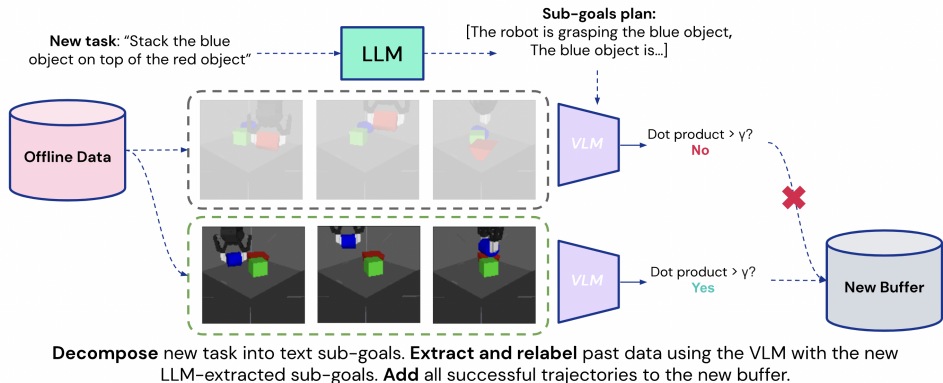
New task: "Stack the blue object on top of the red object"

LLM

Sub-goals plan:
[The robot is grasping the blue object, The blue object is...]

Offline Data

VLM

Dot product > γ?
No

VLM

Dot product > γ?
Yes

New Buffer

**Decompose** new task into text sub-goals. **Extract and relabel** past data using the VLM with the new LLM-extracted sub-goals. **Add** all successful trajectories to the new buffer.